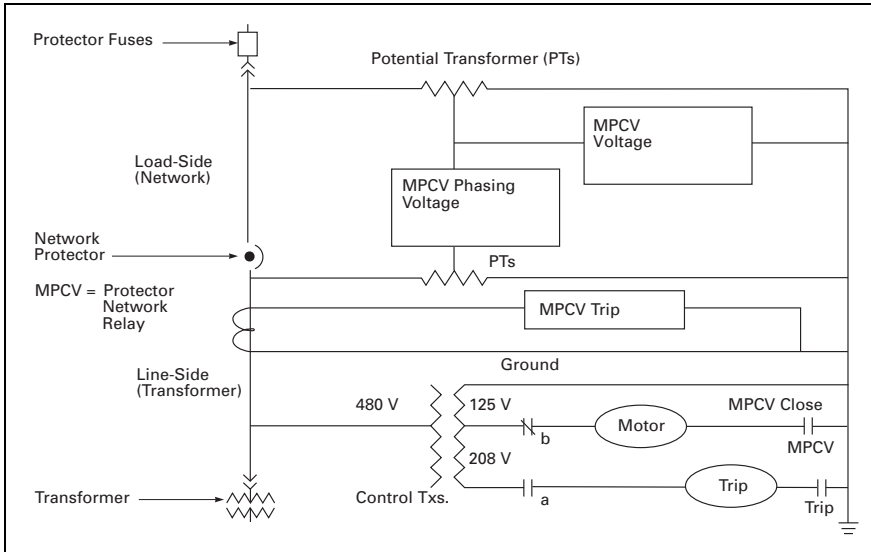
Protector Fuses

Potential Transformer (PTs)

MPCV Voltage

Load-Side (Network)

MPCV Phasing Voltage

Network Protector

PTs

MPCV = Protector Network Relay

MPCV Trip

Ground

Line-Side (Transformer)

480 V

125 V

MPCV Close

b

Motor

MPCV

208 V

Transformer

Control Txs.

a

Trip

Trip